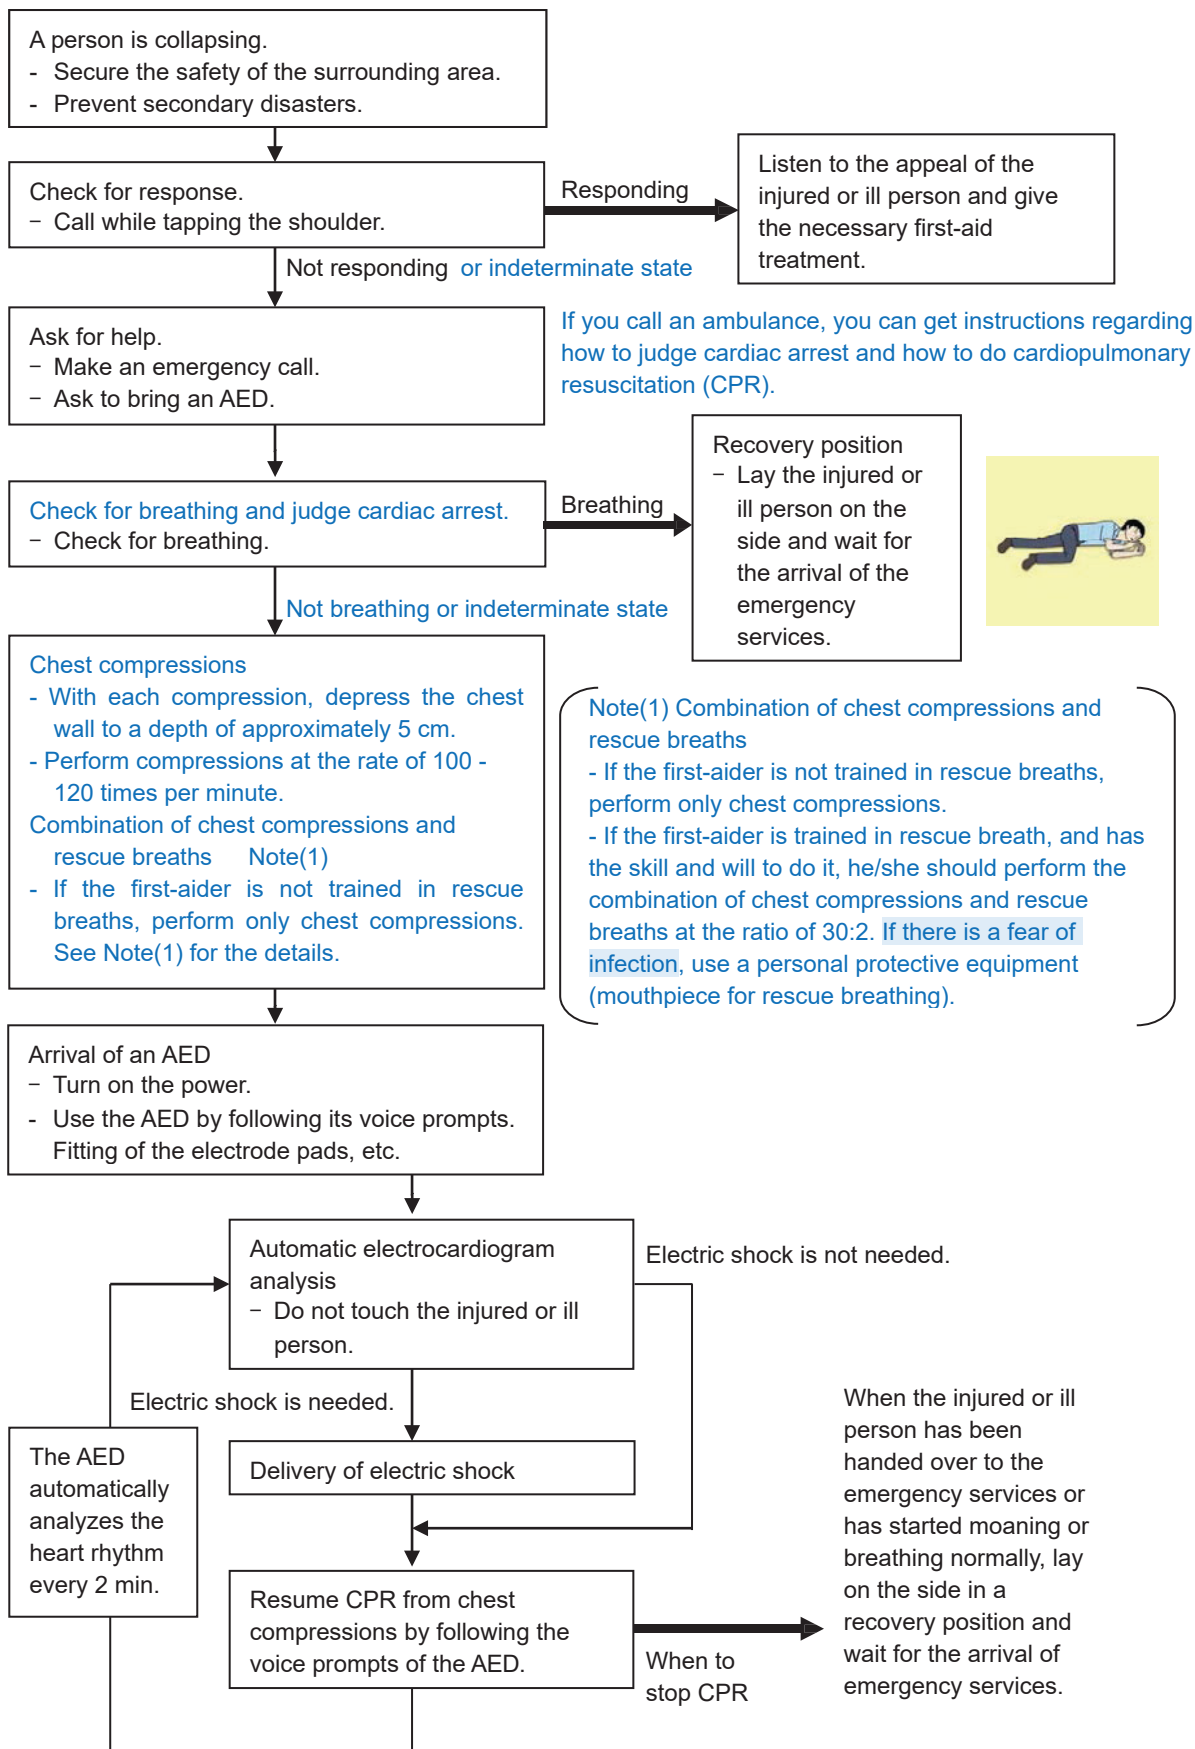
A person is collapsing.
- Secure the safety of the surrounding area.
- Prevent secondary disasters.

Check for response.
− Call while tapping the shoulder.

Responding

Listen to the appeal of the injured or ill person and give the necessary first-aid treatment.

Not responding or indeterminate state

Ask for help.
− Make an emergency call.
− Ask to bring an AED.

If you call an ambulance, you can get instructions regarding how to judge cardiac arrest and how to do cardiopulmonary resuscitation (CPR).

Check for breathing and judge cardiac arrest.
− Check for breathing.

Breathing

Recovery position
− Lay the injured or ill person on the side and wait for the arrival of the emergency services.

Not breathing or indeterminate state

Chest compressions
- With each compression, depress the chest wall to a depth of approximately 5 cm.
- Perform compressions at the rate of 100 - 120 times per minute.
Combination of chest compressions and rescue breaths Note(1)
- If the first-aider is not trained in rescue breaths, perform only chest compressions. See Note(1) for the details.

Note(1) Combination of chest compressions and rescue breaths
- If the first-aider is not trained in rescue breaths, perform only chest compressions.
- If the first-aider is trained in rescue breath, and has the skill and will to do it, he/she should perform the combination of chest compressions and rescue breaths at the ratio of 30:2. If there is a fear of infection, use a personal protective equipment (mouthpiece for rescue breathing).

Arrival of an AED
− Turn on the power.
- Use the AED by following its voice prompts. Fitting of the electrode pads, etc.

Automatic electrocardiogram analysis
− Do not touch the injured or ill person.

Electric shock is not needed.

Electric shock is needed.

The AED automatically analyzes the heart rhythm every 2 min.

Delivery of electric shock

When the injured or ill person has been handed over to the emergency services or has started moaning or breathing normally, lay on the side in a recovery position and wait for the arrival of emergency services.

Resume CPR from chest compressions by following the voice prompts of the AED.

When to stop CPR